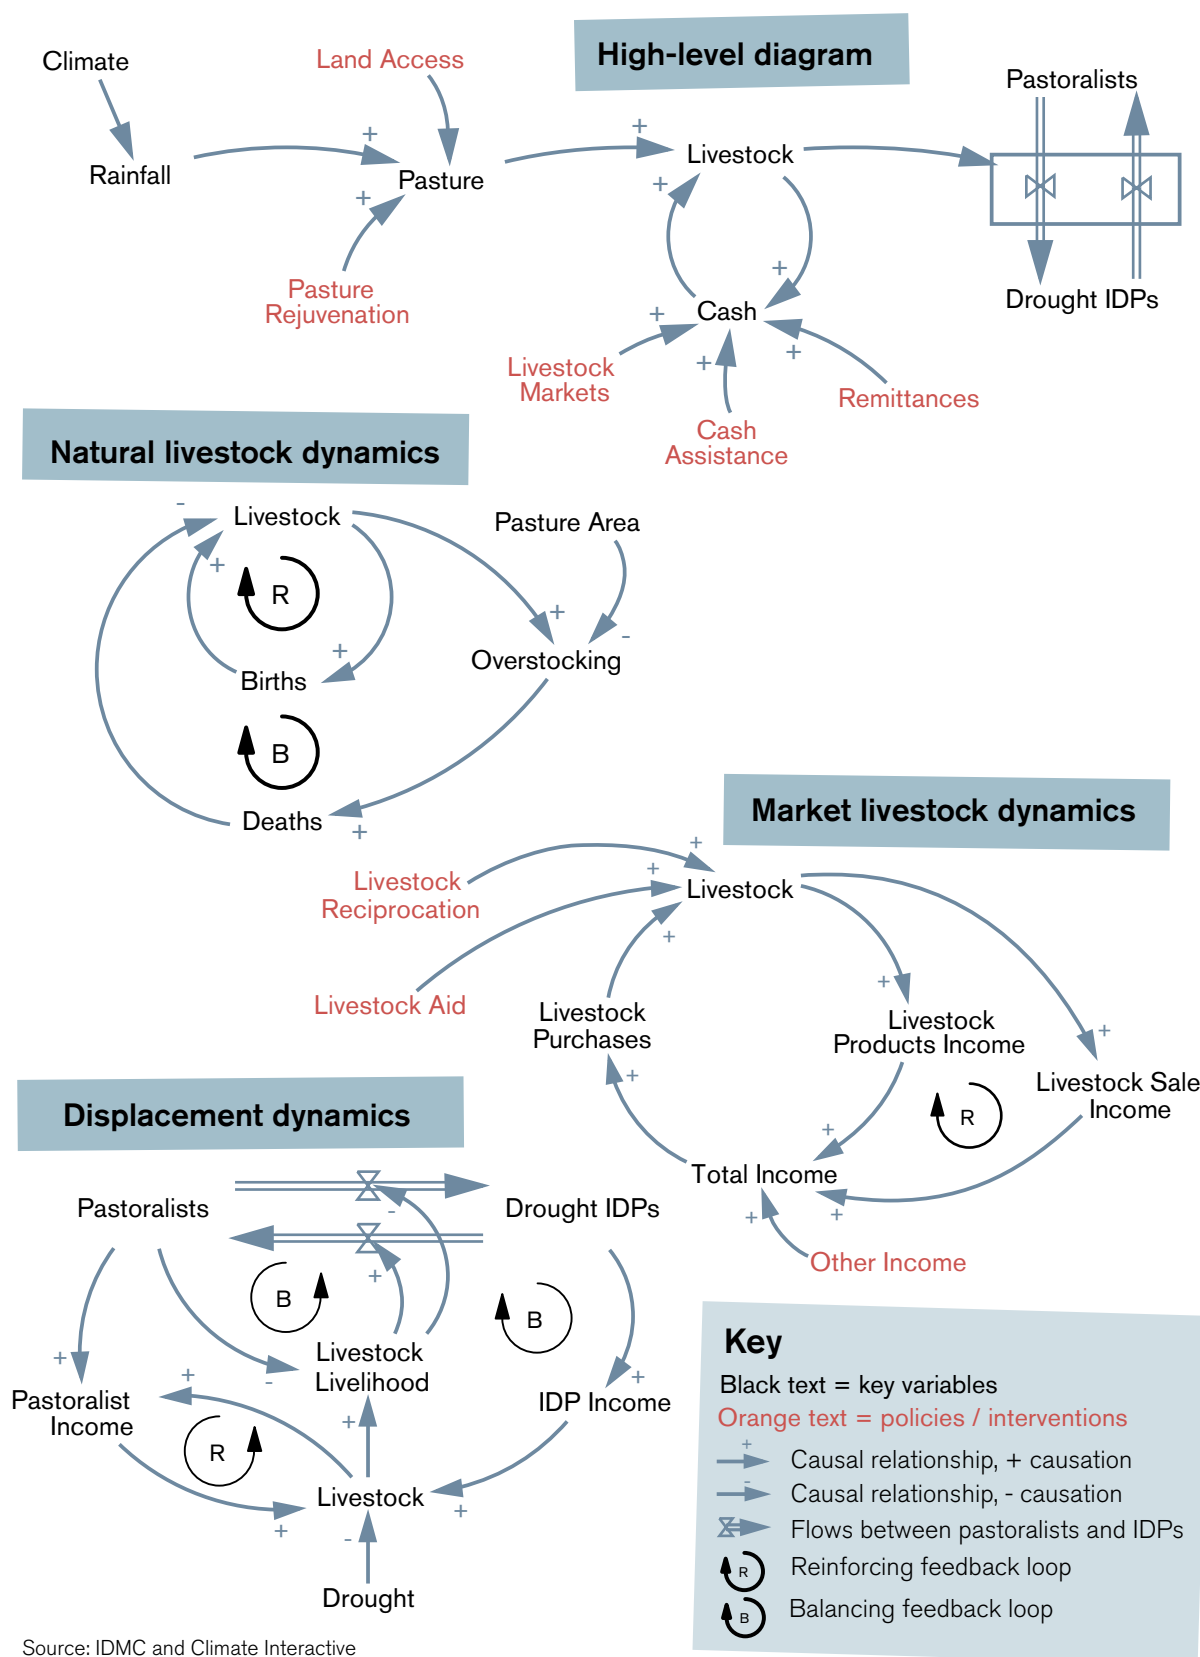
High-level diagram

Climate

Land Access

Rainfall

+

Pasture

+

Pasture Rejuvenation

+

Livestock

+

+

Cash

Pastoralists

Drought IDPs

+

Livestock Markets

+

Cash Assistance

+

Remittances

Natural livestock dynamics

-

Livestock

+

R

Births

+

B

Deaths

+

Pasture Area

+

-

Overstocking

Market livestock dynamics

Livestock Reciprocation

+

+

Livestock

Livestock Aid

+

Livestock Purchases

+

+

Livestock Products Income

+

Livestock Sale Income

R

+

Total Income

+

+

Other Income

Displacement dynamics

Pastoralists

Drought IDPs

-

B

+

Livestock Livelihood

-

B

+

Pastoralist Income

+

R

+

IDP Income

+

Livestock

+

+

-

Drought

Key

Black text = key variables

Orange text = policies / interventions

Causal relationship, + causation

Causal relationship, - causation

Flows between pastoralists and IDPs

R Reinforcing feedback loop

B Balancing feedback loop

Source: IDMC and Climate Interactive